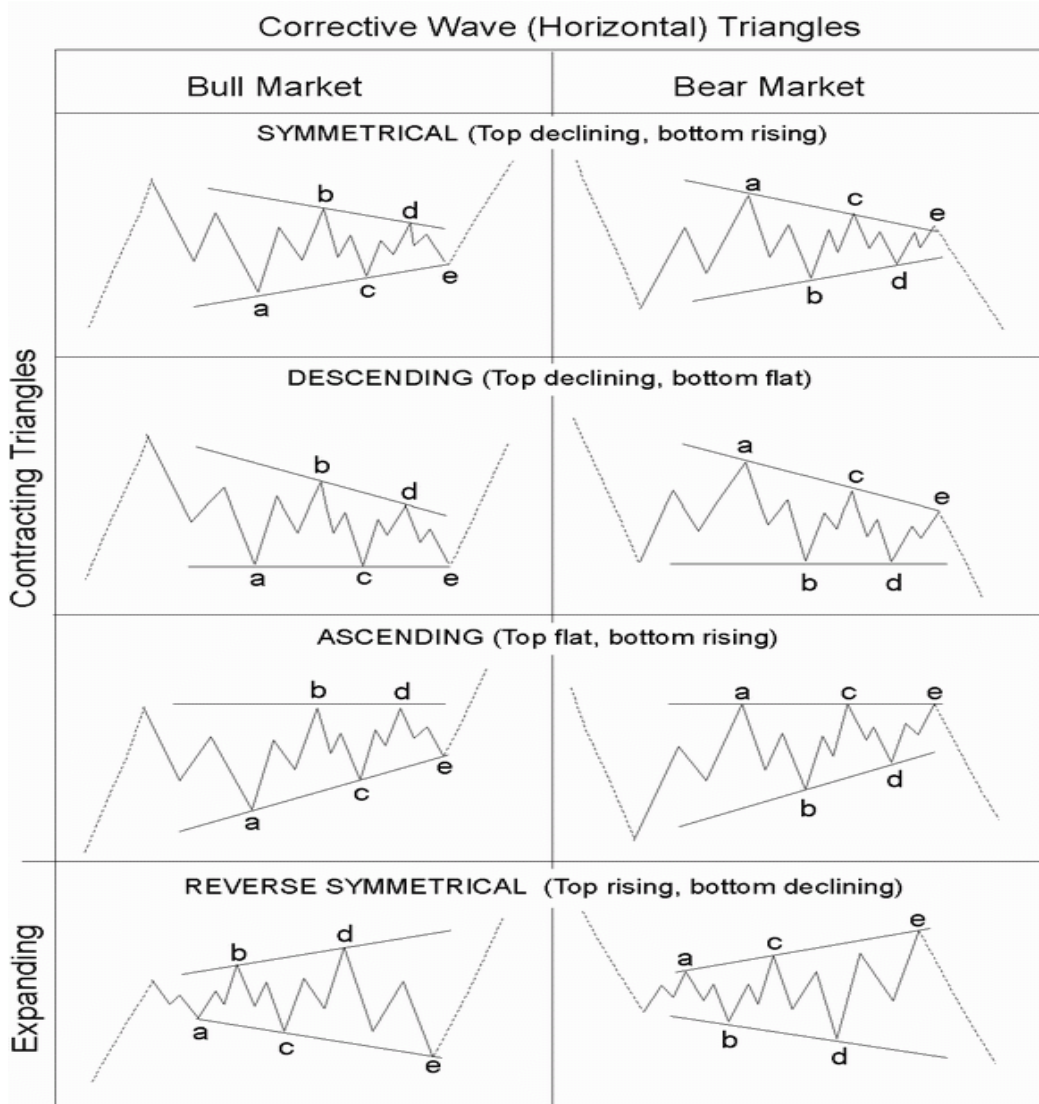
Corrective Wave (Horizontal) Triangles

| | Bull Market | Bear Market |
|---|---|---|

Contracting Triangles

SYMMETRICAL (Top declining, bottom rising)

b d a c e

a c e b d

DESCENDING (Top declining, bottom flat)

b d a c e

a c e b d

ASCENDING (Top flat, bottom rising)

b d e c a

a c e d b

Expanding

REVERSE SYMMETRICAL (Top rising, bottom declining)

b d a c e

e c a b d